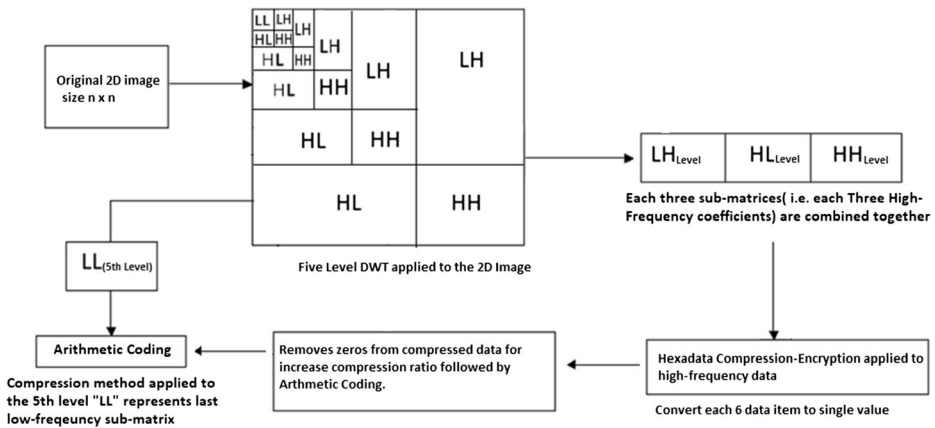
Original 2D image size n x n

| LL | LH |
|---|---|
| HL | HH |

HL HH LH

HL HH LH

HL HH LH

HL HH LH

Five Level DWT applied to the 2D Image

$LH_{Level}$ $HL_{Level}$ $HH_{Level}$

Each three sub-matrices( i.e. each Three High-Frequency coefficients) are combined together

$LL_{(5th\ Level)}$

Arithmetic Coding

Compression method applied to the 5th level "LL" represents last low-freqeuncy sub-matrix

Removes zeros from compressed data for increase compression ratio followed by Arthmetic Coding.

Hexadata Compression-Encryption applied to high-frequency data

Convert each 6 data item to single value